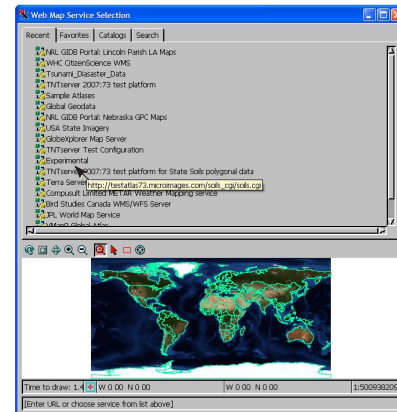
Web Map Service Selection

Recent | Favorites | Catalogs | Search

NRL GIDB Portal: Lincoln Parish LA Maps
WHC CitizenScience WMS
Tsunami_Diaster_Data
TNTserver 2007:73 test platform
Sample Atlases
Global Geodata
NRL GIDB Portal: Nebraska GPC Maps
USA State Imagery
GlobeXplorer Map Server
TNTserver Test Configuration
Experimental
TNTserver 2007:73 test platform for State Soils polygonal data
Terra Server
http://testatlas73.microimages.com/soils_cgi/soils.cgi
Compusult Limited METAR Weather Mapping Service
Bird Studies Canada WMS/WFS Server
JPL World Map Service
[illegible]

Time to draw: 1.4 | W 0.00 N 0.00 | W 0.00 N 0.00 | 1:500938209

[Enter URL or choose service from list above]